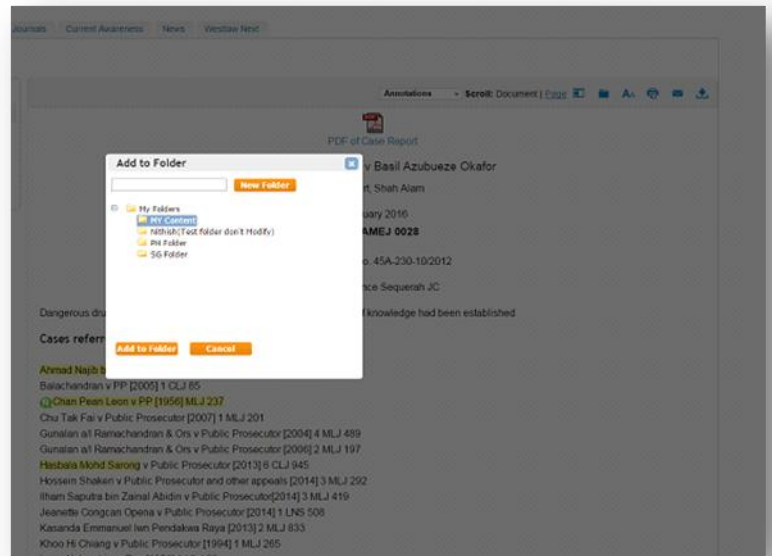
Journals Current Awareness News Westlaw Next

Annotations Scroll: Document | Page

PDF of Case Report

Add to Folder

New Folder

My Folders
MY Content
Nithish(Test folder don't Modify)
PH Folder
SG Folder

Add to Folder Cancel

v Basil Azubueze Okafor

rt, Shah Alam

uary 2016

AMEJ 0028

o. 45A-230-10/2012

nce Sequerah JC

Dangerous dru

knowledge had been established

Cases referr

Ahmad Najib b

Balachandran v PP [2005] 1 CLJ 85

Chan Pean Leon v PP [1956] MLJ 237

Chu Tak Fai v Public Prosecutor [2007] 1 MLJ 201

Gunalan a/l Ramachandran & Ors v Public Prosecutor [2004] 4 MLJ 489

Gunalan a/l Ramachandran & Ors v Public Prosecutor [2006] 2 MLJ 197

Hasbala Mohd Sarong v Public Prosecutor [2013] 6 CLJ 945

Hossein Shaken v Public Prosecutor and other appeals [2014] 3 MLJ 292

Ilham Saputra bin Zainal Abidin v Public Prosecutor[2014] 3 MLJ 419

Jeanette Congcan Opena v Public Prosecutor [2014] 1 LNS 508

Kasanda Emmanuel Iwn Pendakwa Raya [2013] 2 MLJ 833

Khoo Hi Chiang v Public Prosecutor [1994] 1 MLJ 265

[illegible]